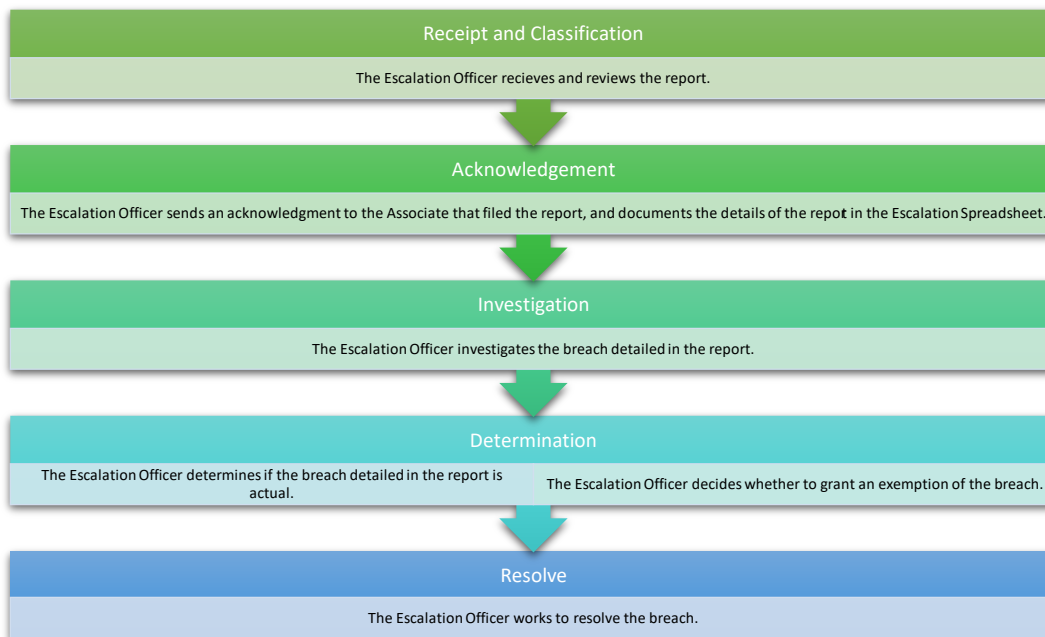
Receipt and Classification

The Escalation Officer recieves and reviews the report.

Acknowledgement

The Escalation Officer sends an acknowledgment to the Associate that filed the report, and documents the details of the repot in the Escalation Spreadsheet.

Investigation

The Escalation Officer investigates the breach detailed in the report.

Determination

The Escalation Officer determines if the breach detailed in the report is actual.

The Escalation Officer decides whether to grant an exemption of the breach.

Resolve

The Escalation Officer works to resolve the breach.